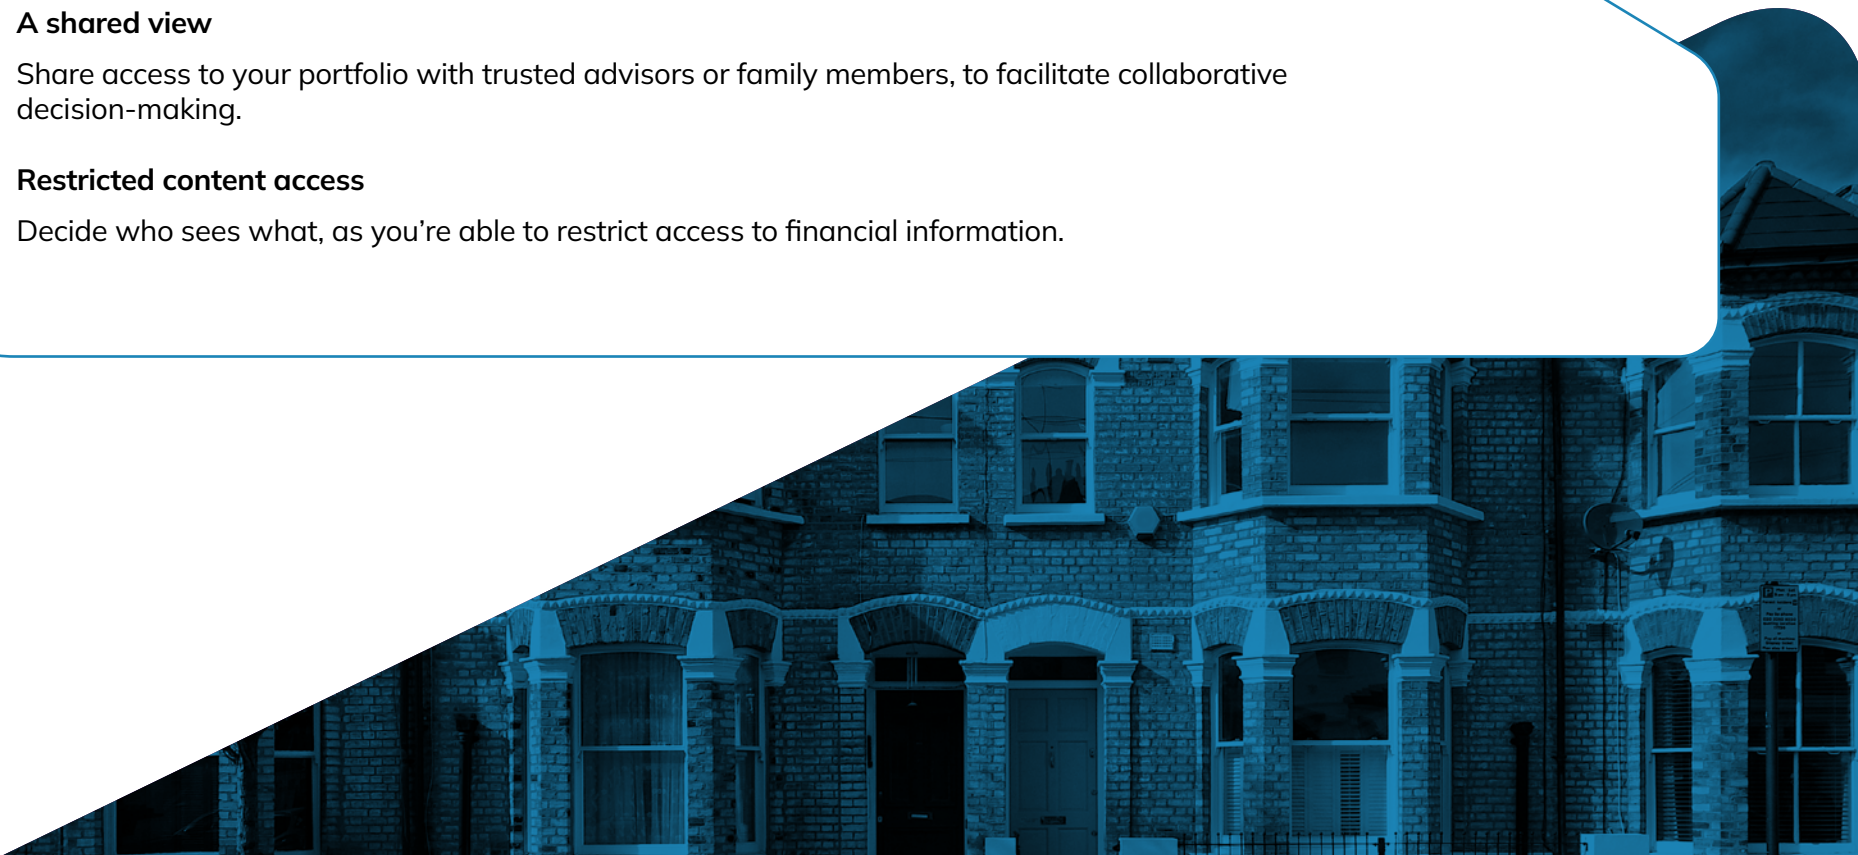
A shared view

Share access to your portfolio with trusted advisors or family members, to facilitate collaborative decision-making.

Restricted content access

Decide who sees what, as you’re able to restrict access to financial information.